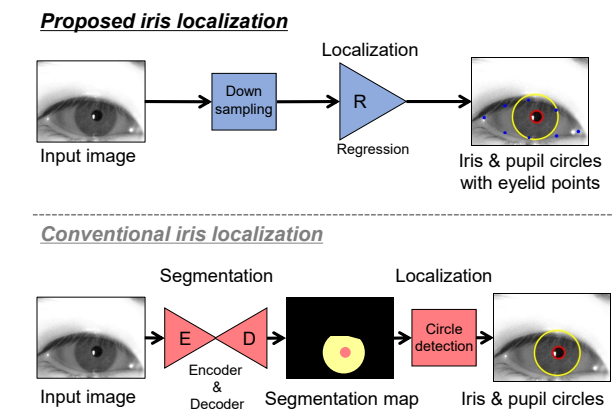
Proposed iris localization

Localization

Input image

Down sampling

R

Regression

Iris & pupil circles with eyelid points

Conventional iris localization

Segmentation

Localization

Input image

E

D

Encoder & Decoder

Segmentation map

Circle detection

Iris & pupil circles